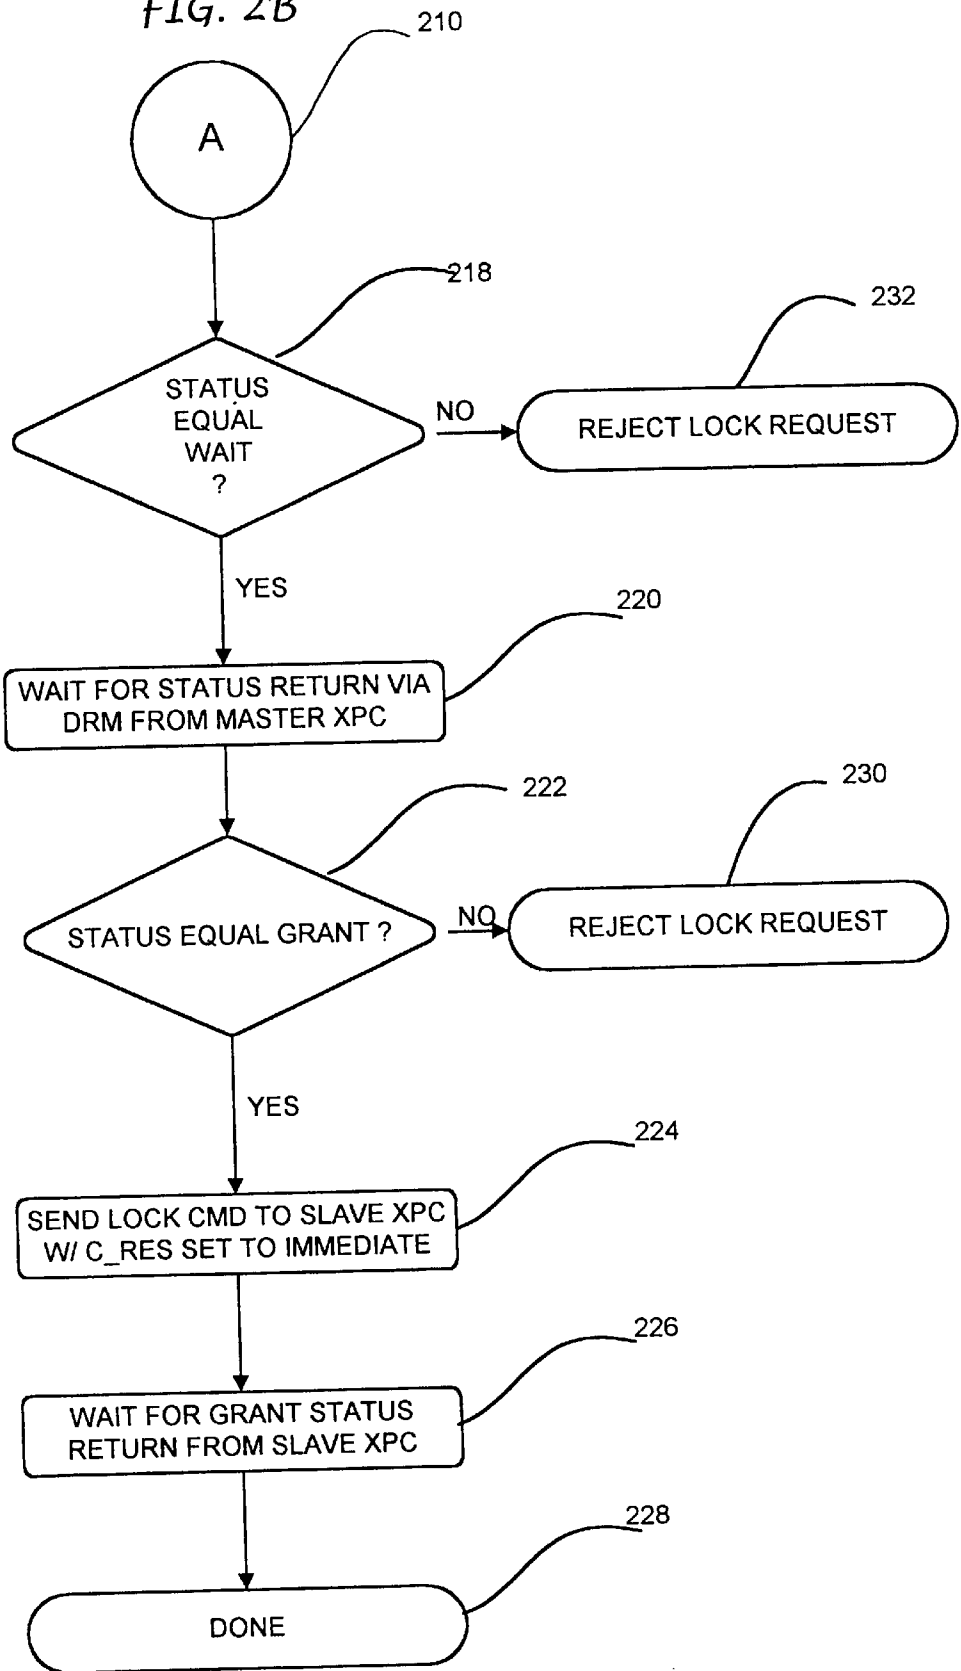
FIG. 2B

210

A

218

232

STATUS EQUAL WAIT ?

NO

REJECT LOCK REQUEST

YES

220

WAIT FOR STATUS RETURN VIA DRM FROM MASTER XPC

222

230

STATUS EQUAL GRANT ?

NO

REJECT LOCK REQUEST

YES

224

SEND LOCK CMD TO SLAVE XPC W/ C_RES SET TO IMMEDIATE

226

WAIT FOR GRANT STATUS RETURN FROM SLAVE XPC

228

DONE